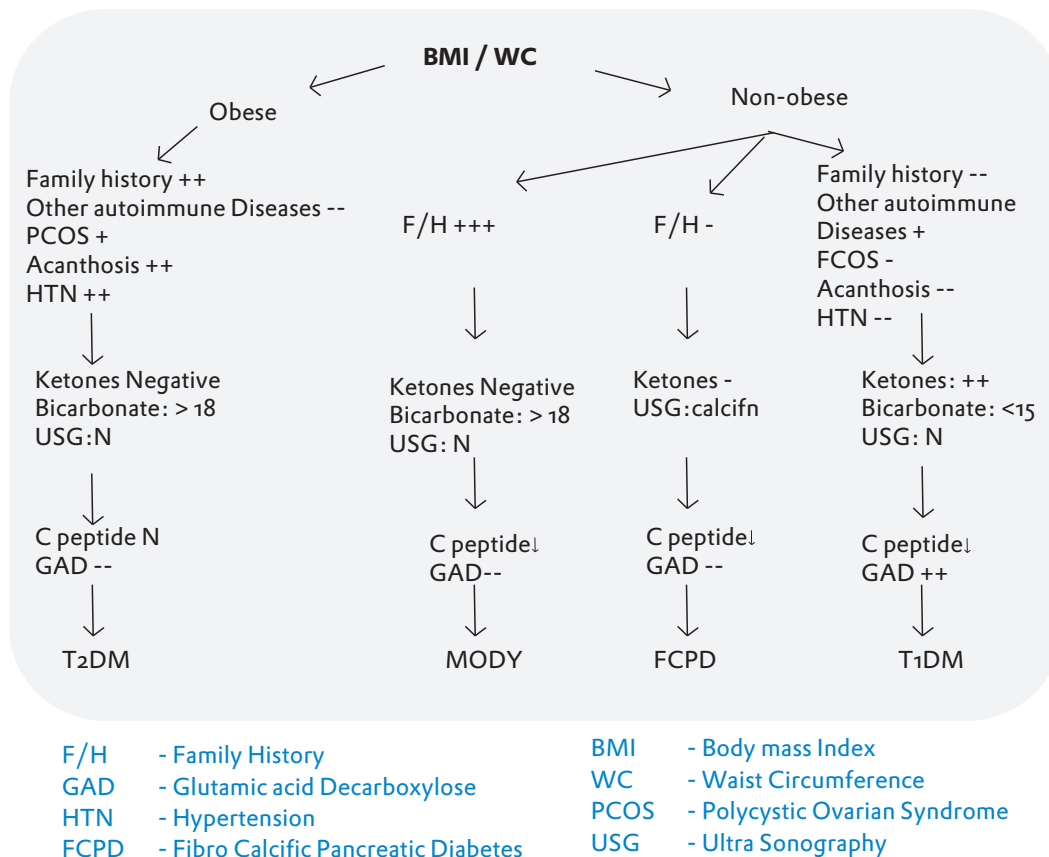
BMI / WC

Obese

Non-obese

Family history ++
Other autoimmune Diseases --
PCOS +
Acanthosis ++
HTN ++

Ketones Negative
Bicarbonate: > 18
USG:N

C peptide N
GAD --

T2DM

F/H +++

Ketones Negative
Bicarbonate: > 18
USG: N

C peptide↓
GAD--

MODY

F/H -

Ketones -
USG:calcifn

C peptide↓
GAD --

FCPD

Family history --
Other autoimmune Diseases +
FCOS -
Acanthosis --
HTN --

Ketones: ++
Bicarbonate: <15
USG: N

C peptide↓
GAD ++

T1DM

F/H - Family History
GAD - Glutamic acid Decarboxylose
HTN - Hypertension
FCPD - Fibro Calcific Pancreatic Diabetes

BMI - Body mass Index
WC - Waist Circumference
PCOS - Polycystic Ovarian Syndrome
USG - Ultra Sonography